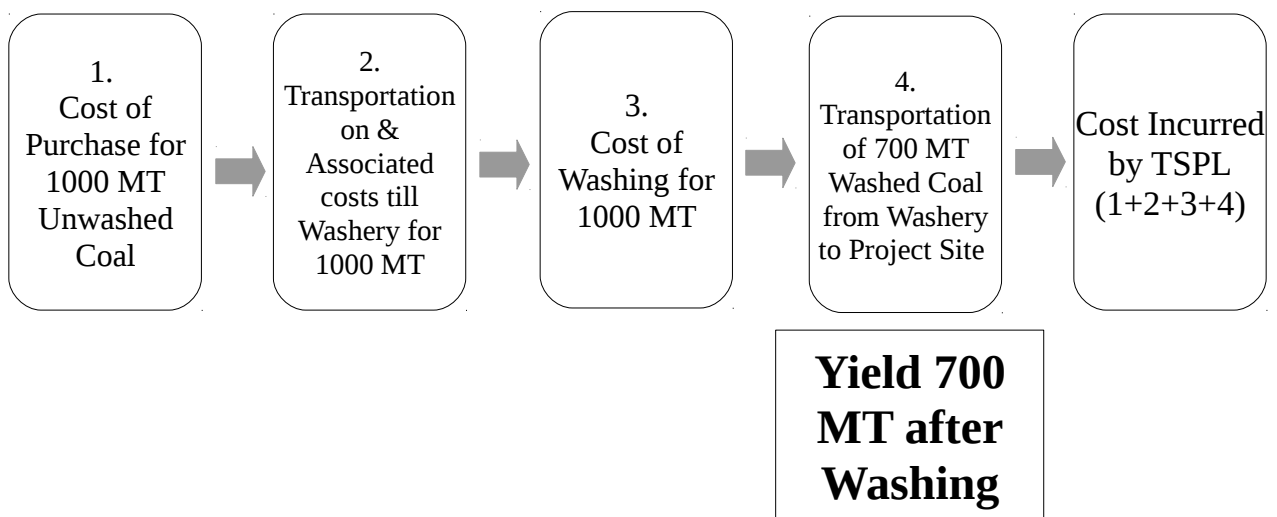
1.
Cost of Purchase for 1000 MT Unwashed Coal

2.
Transportation on & Associated costs till Washery for 1000 MT

3.
Cost of Washing for 1000 MT

4.
Transportation of 700 MT Washed Coal from Washery to Project Site

Cost Incurred by TSPL (1+2+3+4)

Yield 700 MT after Washing